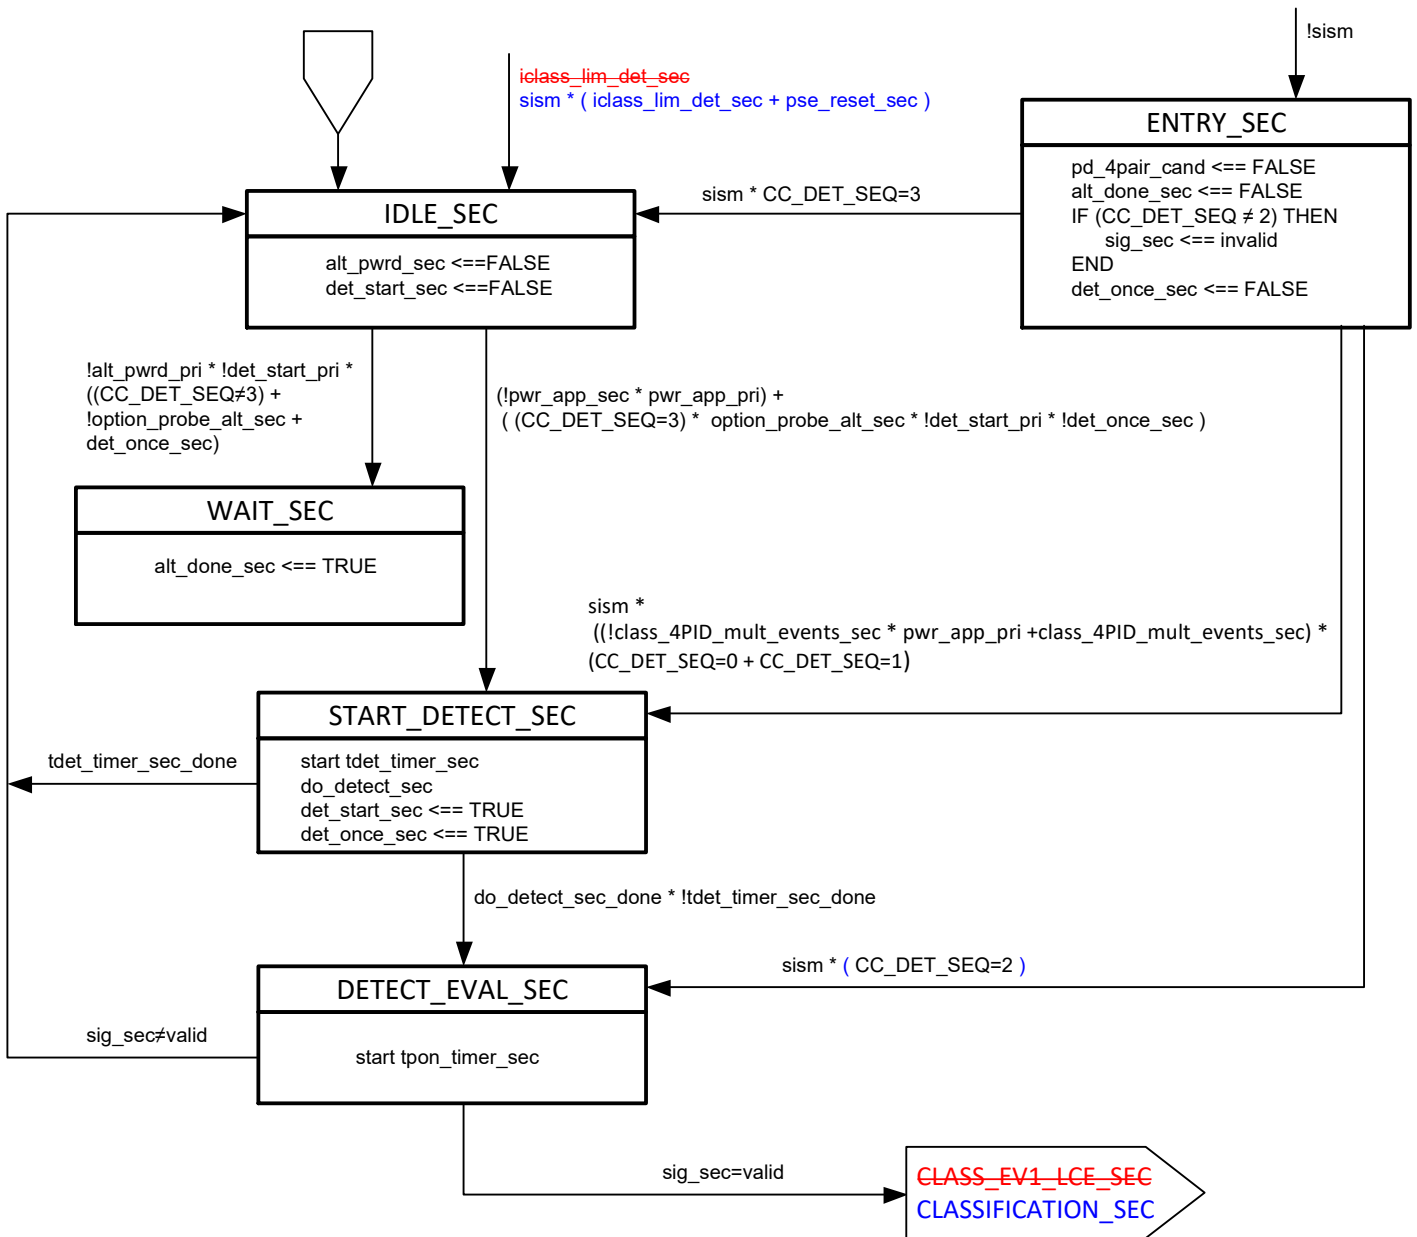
!sism

iclass_lim_det_sec
sism * ( iclass_lim_det_sec + pse_reset_sec )

ENTRY_SEC

pd_4pair_cand <== FALSE
alt_done_sec <== FALSE
IF (CC_DET_SEQ ≠ 2) THEN
sig_sec <== invalid
END
det_once_sec <== FALSE

sism * CC_DET_SEQ=3

IDLE_SEC

alt_pwrd_sec <==FALSE
det_start_sec <==FALSE

!alt_pwrd_pri * !det_start_pri * ((CC_DET_SEQ≠3) + !option_probe_alt_sec + det_once_sec)

(!pwr_app_sec * pwr_app_pri) + ( (CC_DET_SEQ=3) * option_probe_alt_sec * !det_start_pri * !det_once_sec )

WAIT_SEC

alt_done_sec <== TRUE

sism * ((!class_4PID_mult_events_sec * pwr_app_pri +class_4PID_mult_events_sec) * (CC_DET_SEQ=0 + CC_DET_SEQ=1)

START_DETECT_SEC

tdet_timer_sec_done

start tdet_timer_sec
do_detect_sec
det_start_sec <== TRUE
det_once_sec <== TRUE

do_detect_sec_done * !tdet_timer_sec_done

sism * ( CC_DET_SEQ=2 )

DETECT_EVAL_SEC

sig_sec≠valid

start tpon_timer_sec

sig_sec=valid

CLASS_EV1_LCE_SEC
CLASSIFICATION_SEC